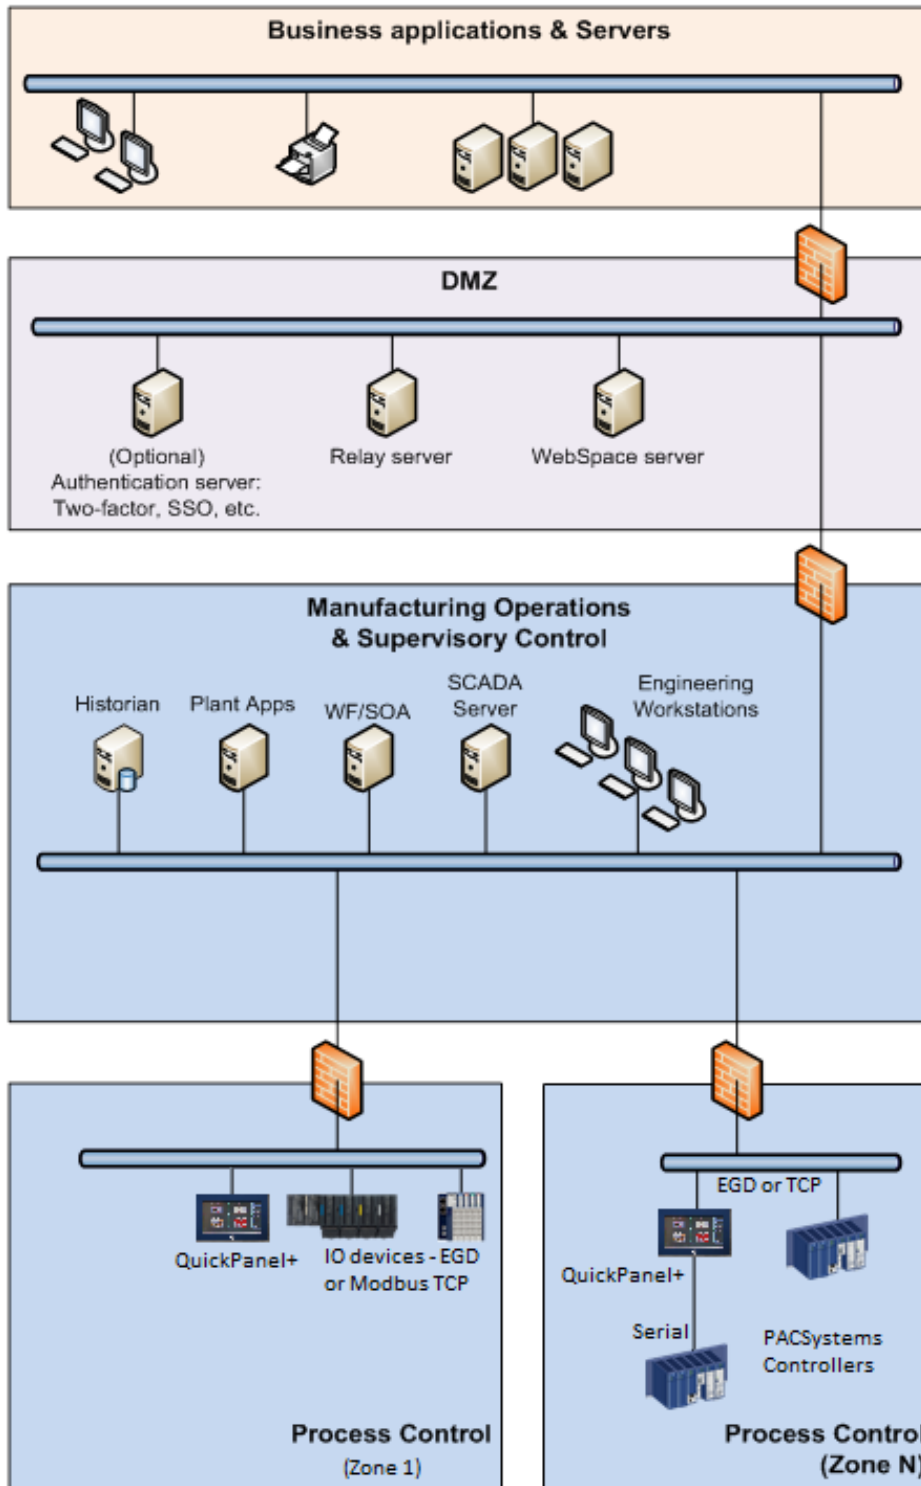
Business applications & Servers

DMZ

(Optional) Authentication server: Two-factor, SSO, etc.

Relay server

WebSpace server

Manufacturing Operations & Supervisory Control

Historian

Plant Apps

WF/SOA

SCADA Server

Engineering Workstations

QuickPanel+

IO devices - EGD or Modbus TCP

Process Control
(Zone 1)

EGD or TCP

QuickPanel+

Serial

PACSystems Controllers

Process Control
(Zone N)